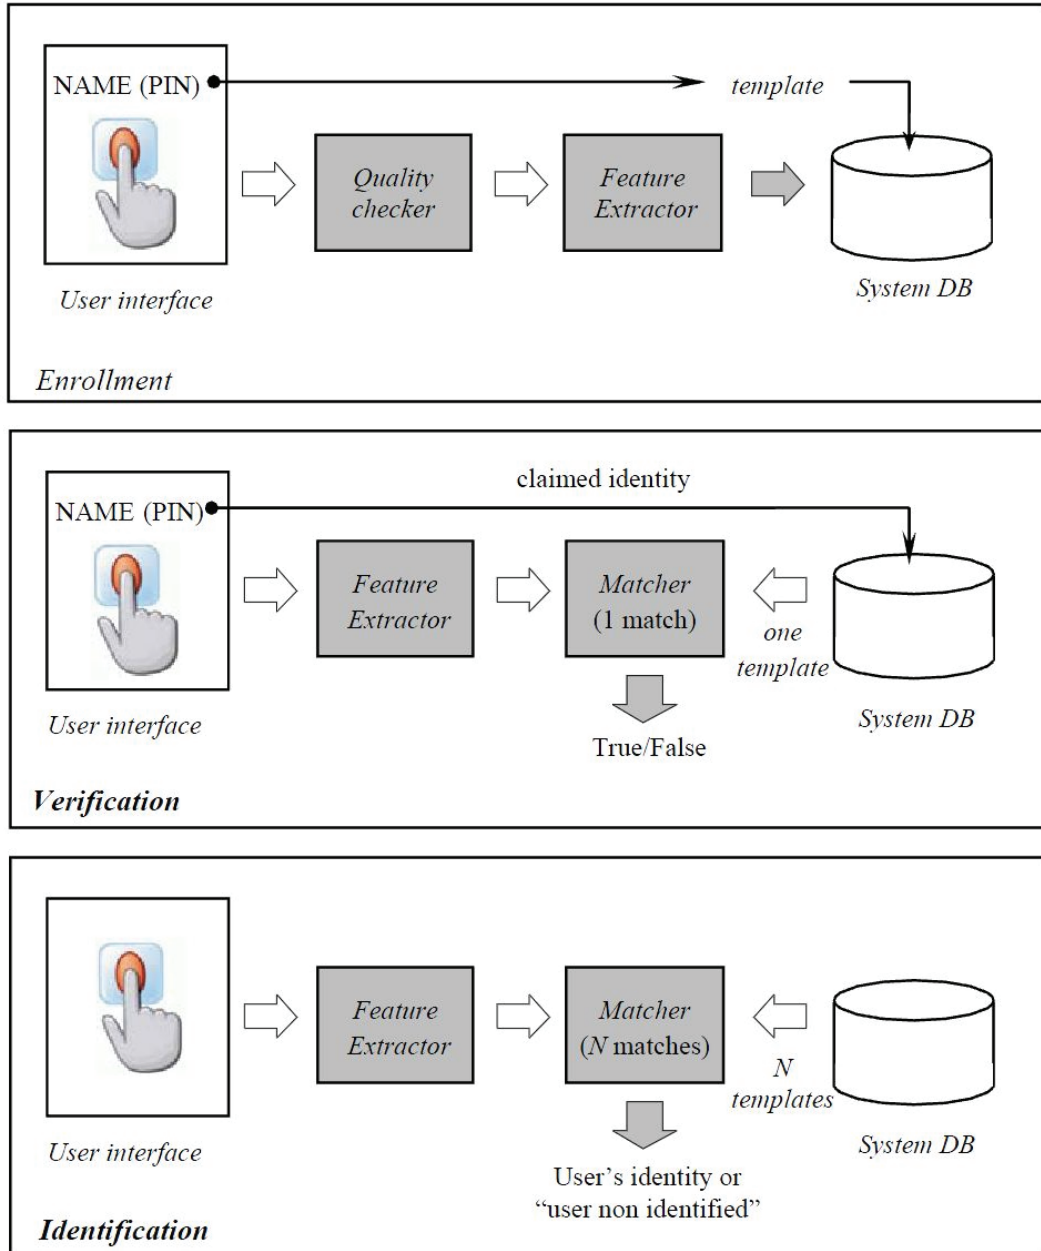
NAME (PIN)

template

Quality checker

Feature Extractor

User interface

System DB

Enrollment

claimed identity

NAME (PIN)

Feature Extractor

Matcher (1 match)

one template

User interface

System DB

True/False

Verification

Feature Extractor

Matcher ($N$ matches)

$N$ templates

User interface

System DB

User's identity or "user non identified"

Identification